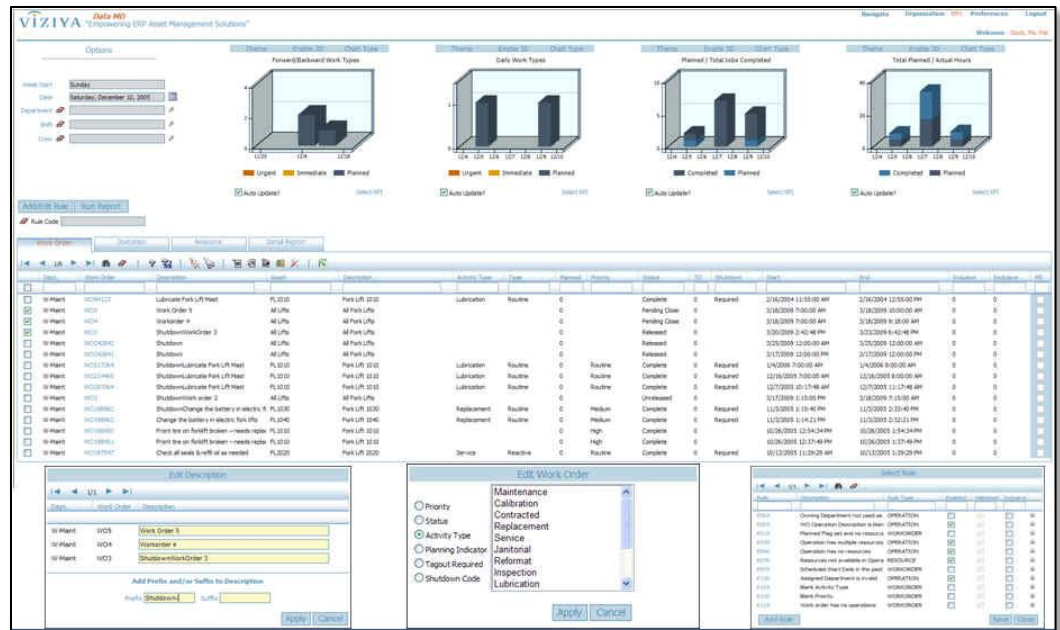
VIZIYA Data MD "Empowering ERP Asset Management Solutions"

Navigate Organization Preferences Logout
Welcome

Options

Week Start Sunday
Date Saturday, December 10, 2005
Department
Shift
Crew

Add/Edit Rule Run Report
Rule Code

Theme Enable 3D Chart Type
Forward/Backward Work Types
Urgent Immediate Planned
Auto Update? Select KPI

Theme Enable 3D Chart Type
Daily Work Types
Urgent Immediate Planned
Auto Update? Select KPI

Theme Enable 3D Chart Type
Planned / Total Jobs Completed
Completed Planned
Auto Update? Select KPI

Theme Enable 3D Chart Type
Total Planned / Actual Hours
Completed Planned
Auto Update? Select KPI

Work Order Operation Resource Detail Report

| | Work Order | Description | Asset | Description | Activity Type | Type | Planned | Priority | Status | | Shutdown | Start | End |
|---|---|---|---|---|---|---|---|---|---|---|---|---|---|
| W-Maint | | Lubricate Fork Lift Mast | FL1010 | Fork Lift 1010 | Lubrication | Routine | 0 | | Complete | 0 | Required | 2/16/2004 11:55:00 AM | 2/16/2004 12:55:00 PM |
| W-Maint | WO5 | Work Order 5 | All Lifts | All Fork Lifts | | | 0 | | Pending Close | 0 | | 3/18/2009 7:00:00 AM | 3/18/2009 10:00:00 AM |
| W-Maint | WO4 | Workorder 4 | All Lifts | All Fork Lifts | | | 0 | | Pending Close | 0 | | 3/18/2009 7:00:00 AM | 3/18/2009 9:18:00 AM |
| W-Maint | WO3 | ShutdownWorkOrder 3 | All Lifts | All Fork Lifts | | | 0 | | Released | 0 | | 3/20/2009 2:42:48 PM | 3/23/2009 6:42:48 PM |
| W-Maint | | Shutdown | All Lifts | All Fork Lifts | | | 0 | | Released | 0 | | 3/25/2009 12:00:00 AM | 3/25/2009 12:00:00 AM |
| W-Maint | | Shutdown | All Lifts | All Fork Lifts | | | 0 | | Released | 0 | | 3/17/2009 12:00:00 PM | 3/17/2009 12:00:00 PM |
| W-Maint | | ShutdownLubricate Fork Lift Mast | FL1010 | Fork Lift 1010 | Lubrication | Routine | 0 | Routine | Complete | 0 | Required | 1/4/2006 7:00:00 AM | 1/4/2006 8:00:00 AM |
| W-Maint | | ShutdownLubricate Fork Lift Mast | FL1010 | Fork Lift 1010 | Lubrication | Routine | 0 | Routine | Complete | 0 | Required | 12/16/2005 7:00:00 AM | 12/16/2005 8:00:00 AM |
| W-Maint | | ShutdownLubricate Fork Lift Mast | FL1010 | Fork Lift 1010 | Lubrication | Routine | 0 | Routine | Complete | 0 | Required | 12/7/2005 10:17:48 AM | 12/7/2005 11:17:48 AM |
| W-Maint | | ShutdownWork order 2 | All Lifts | All Fork Lifts | | | 0 | | Unreleased | 0 | | 3/17/2009 3:15:00 PM | 3/17/2009 7:15:00 AM |
| W-Maint | | ShutdownChange the battery in electric fk | FL1030 | Fork Lift 1030 | Replacement | Routine | 0 | Medium | Complete | 0 | Required | 11/3/2005 1:15:40 PM | 11/3/2005 2:33:40 PM |
| W-Maint | | Change the battery in electric fork lifts | FL1040 | Fork Lift 1040 | Replacement | Routine | 0 | Medium | Complete | 0 | Required | 11/3/2005 1:14:21 PM | 11/3/2005 2:32:21 PM |
| W-Maint | | Front tire on forklift broken - needs replac | FL1010 | Fork Lift 1010 | | | 0 | High | Complete | 0 | | 10/26/2005 12:54:34 PM | 10/26/2005 1:54:34 PM |
| W-Maint | | Front tire on forklift broken - needs replac | FL1010 | Fork Lift 1010 | | | 0 | High | Complete | 0 | | 10/26/2005 12:37:49 PM | 10/26/2005 1:37:49 PM |
| W-Maint | | Check all seals & refill oil as needed | FL2020 | Fork Lift 2020 | Service | Reactive | 0 | Low | Complete | 0 | Required | 10/12/2005 11:29:29 AM | 10/12/2005 1:29:29 PM |

Edit Description
1/1
| | Work Order | Description |
|---|---|---|
| W-Maint | WO5 | Work Order 5 |
| W-Maint | WO4 | Workorder 4 |
| W-Maint | WO3 | ShutdownWorkOrder 3 |
Add Prefix and/or Suffix to Description
Prefix Shutdown Suffix
Apply Cancel

Edit Work Order
Priority
Status
Activity Type
Planning Indicator
Tagout Required
Shutdown Code
Maintenance
Calibration
Contracted
Replacement
Service
Janitorial
Reformat
Inspection
Lubrication
Apply Cancel

Select Rule
1/1
Owning Department not used as OPERATION
WO Operation Description is blan OPERATION
Planned Flag set and no resource WORKORDER
Operation has multiple resources OPERATION
Operation has no resources OPERATION
Resources not available in Opera RESOURCE
Scheduled Start Date in the past WORKORDER
Assigned Department is invalid OPERATION
Blank Activity Type WORKORDER
Blank Priority WORKORDER
Work order has no operations WORKORDER
Add Rule Save Close